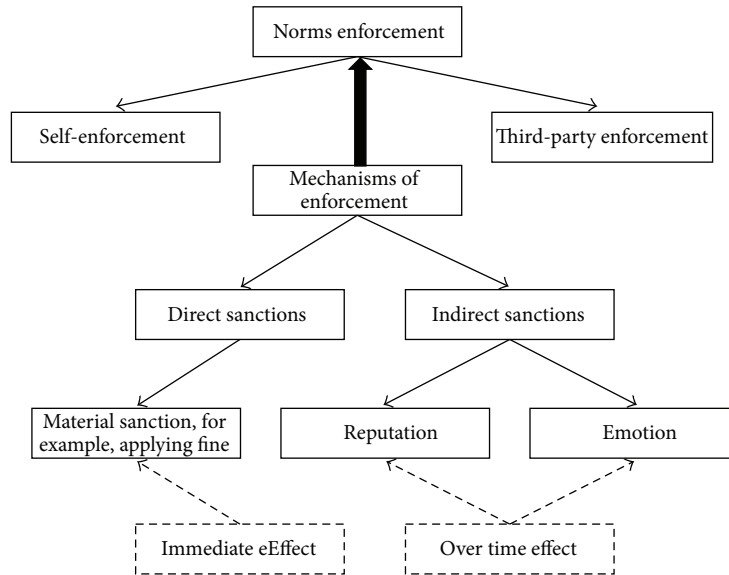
Norms enforcement

Self-enforcement

Third-party enforcement

Mechanisms of enforcement

Direct sanctions

Indirect sanctions

Material sanction, for example, applying fine

Reputation

Emotion

Immediate eEffect

Over time effect